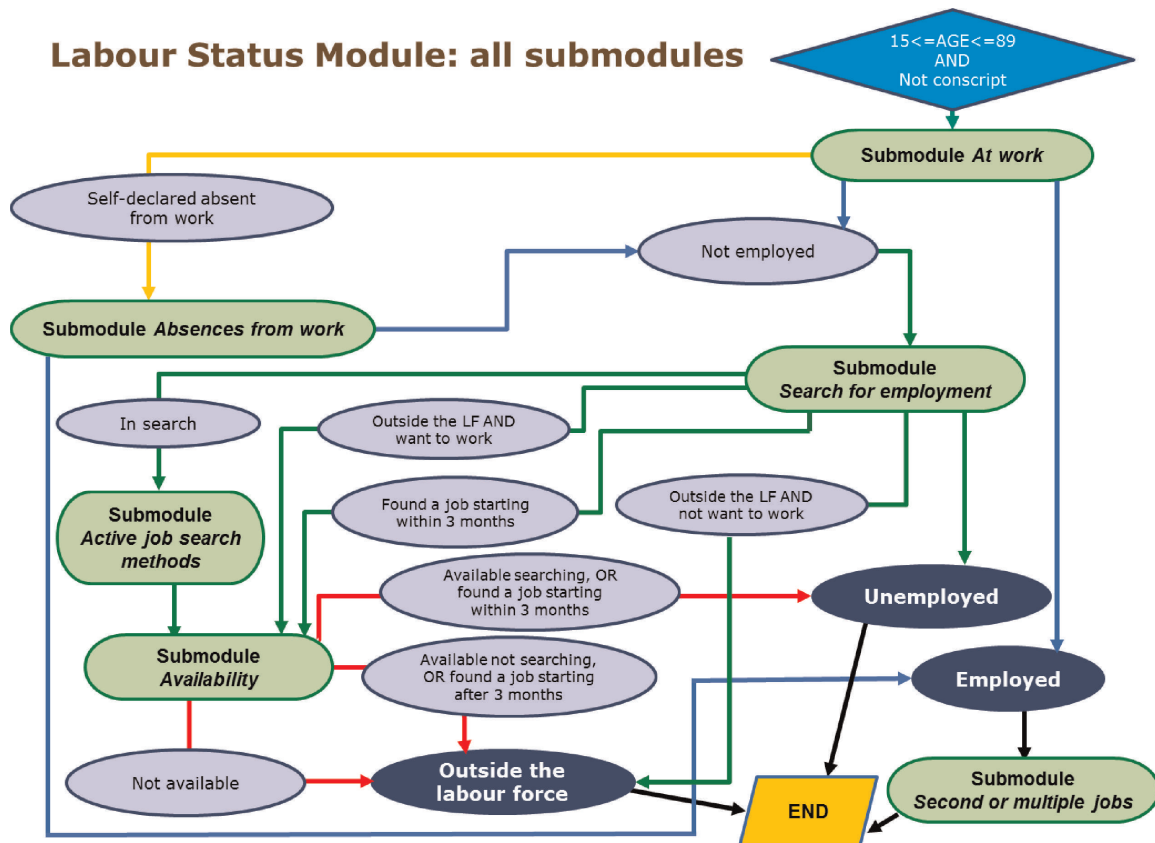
Labour Status Module: all submodules

15<=AGE<=89
AND
Not conscript

Submodule *At work*

Self-declared absent from work

Not employed

Submodule *Absences from work*

Submodule *Search for employment*

In search

Outside the LF AND want to work

Found a job starting within 3 months

Outside the LF AND not want to work

Submodule *Active job search methods*

Available searching, OR found a job starting within 3 months

Unemployed

Submodule *Availability*

Available not searching, OR found a job starting after 3 months

Employed

Not available

Outside the labour force

END

Submodule *Second or multiple jobs*